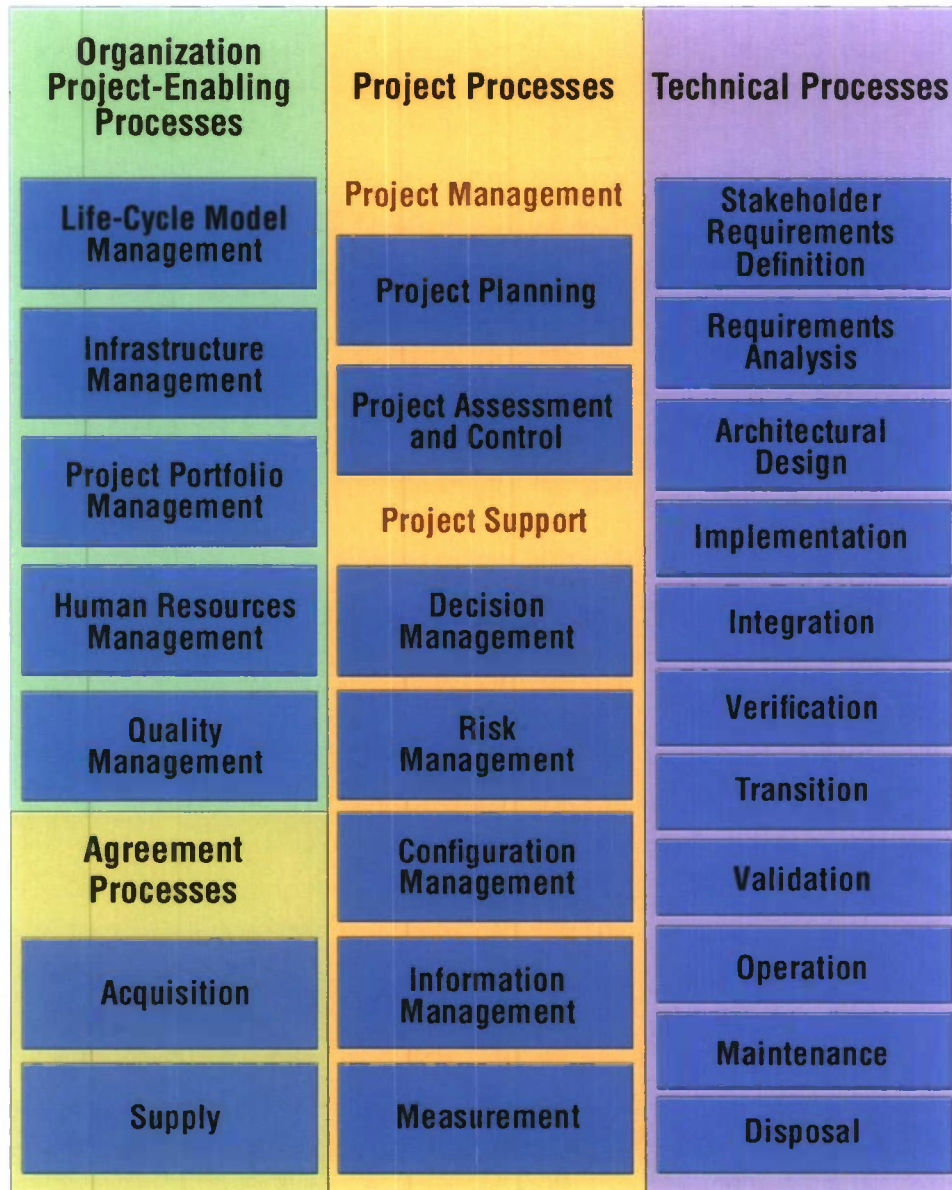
Organization Project-Enabling Processes

Life-Cycle Model Management

Infrastructure Management

Project Portfolio Management

Human Resources Management

Quality Management

Agreement Processes

Acquisition

Supply

Project Processes

Project Management

Project Planning

Project Assessment and Control

Project Support

Decision Management

Risk Management

Configuration Management

Information Management

Measurement

Technical Processes

Stakeholder Requirements Definition

Requirements Analysis

Architectural Design

Implementation

Integration

Verification

Transition

Validation

Operation

Maintenance

Disposal